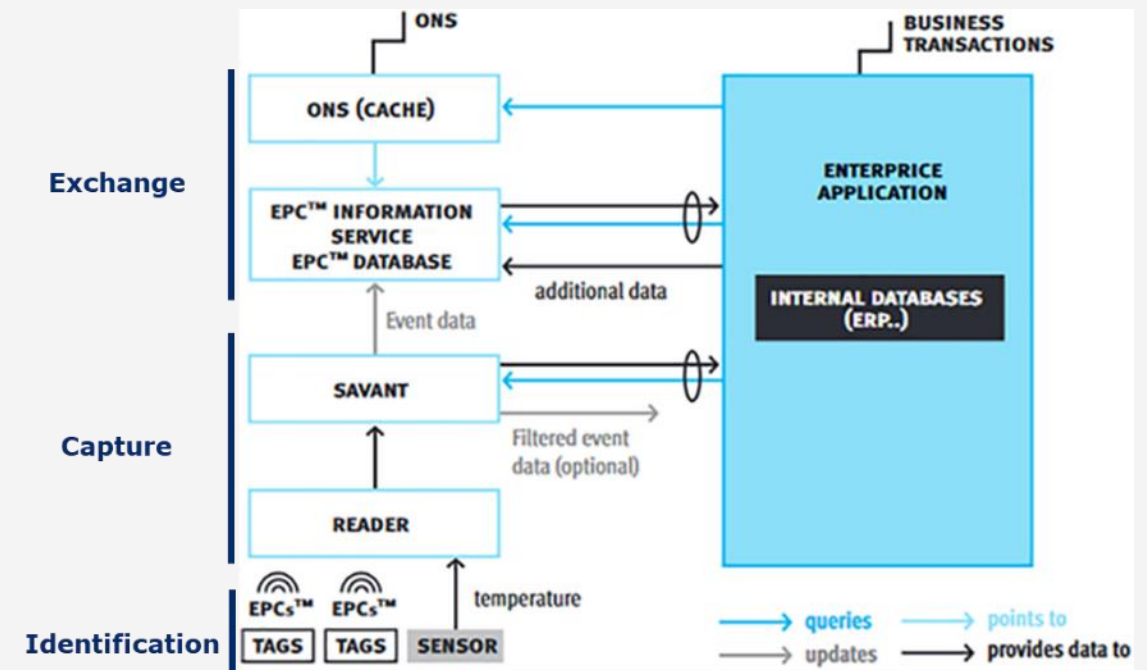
ONS

BUSINESS TRANSACTIONS

Exchange

ONS (CACHE)

EPC™ INFORMATION SERVICE EPC™ DATABASE

ENTERPRICE APPLICATION

additional data

INTERNAL DATABASES (ERP..)

Event data

SAVANT

Capture

Filtered event data (optional)

READER

temperature

EPCs™ EPCs™

Identification

TAGS TAGS SENSOR

queries

points to

updates

provides data to